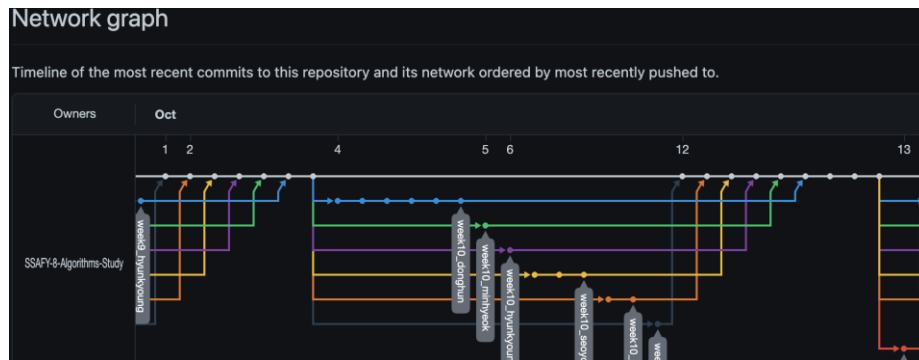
Network graph

Timeline of the most recent commits to this repository and its network ordered by most recently pushed to.

Owners

Oct

1 2 4 5 6 12 13

SSAFY-8-Algorithms-Study

week9_hyunkyoung

week10_donghun

week10_minhyeok

week10_hyunkyoun

week10_seoy

week10_

week